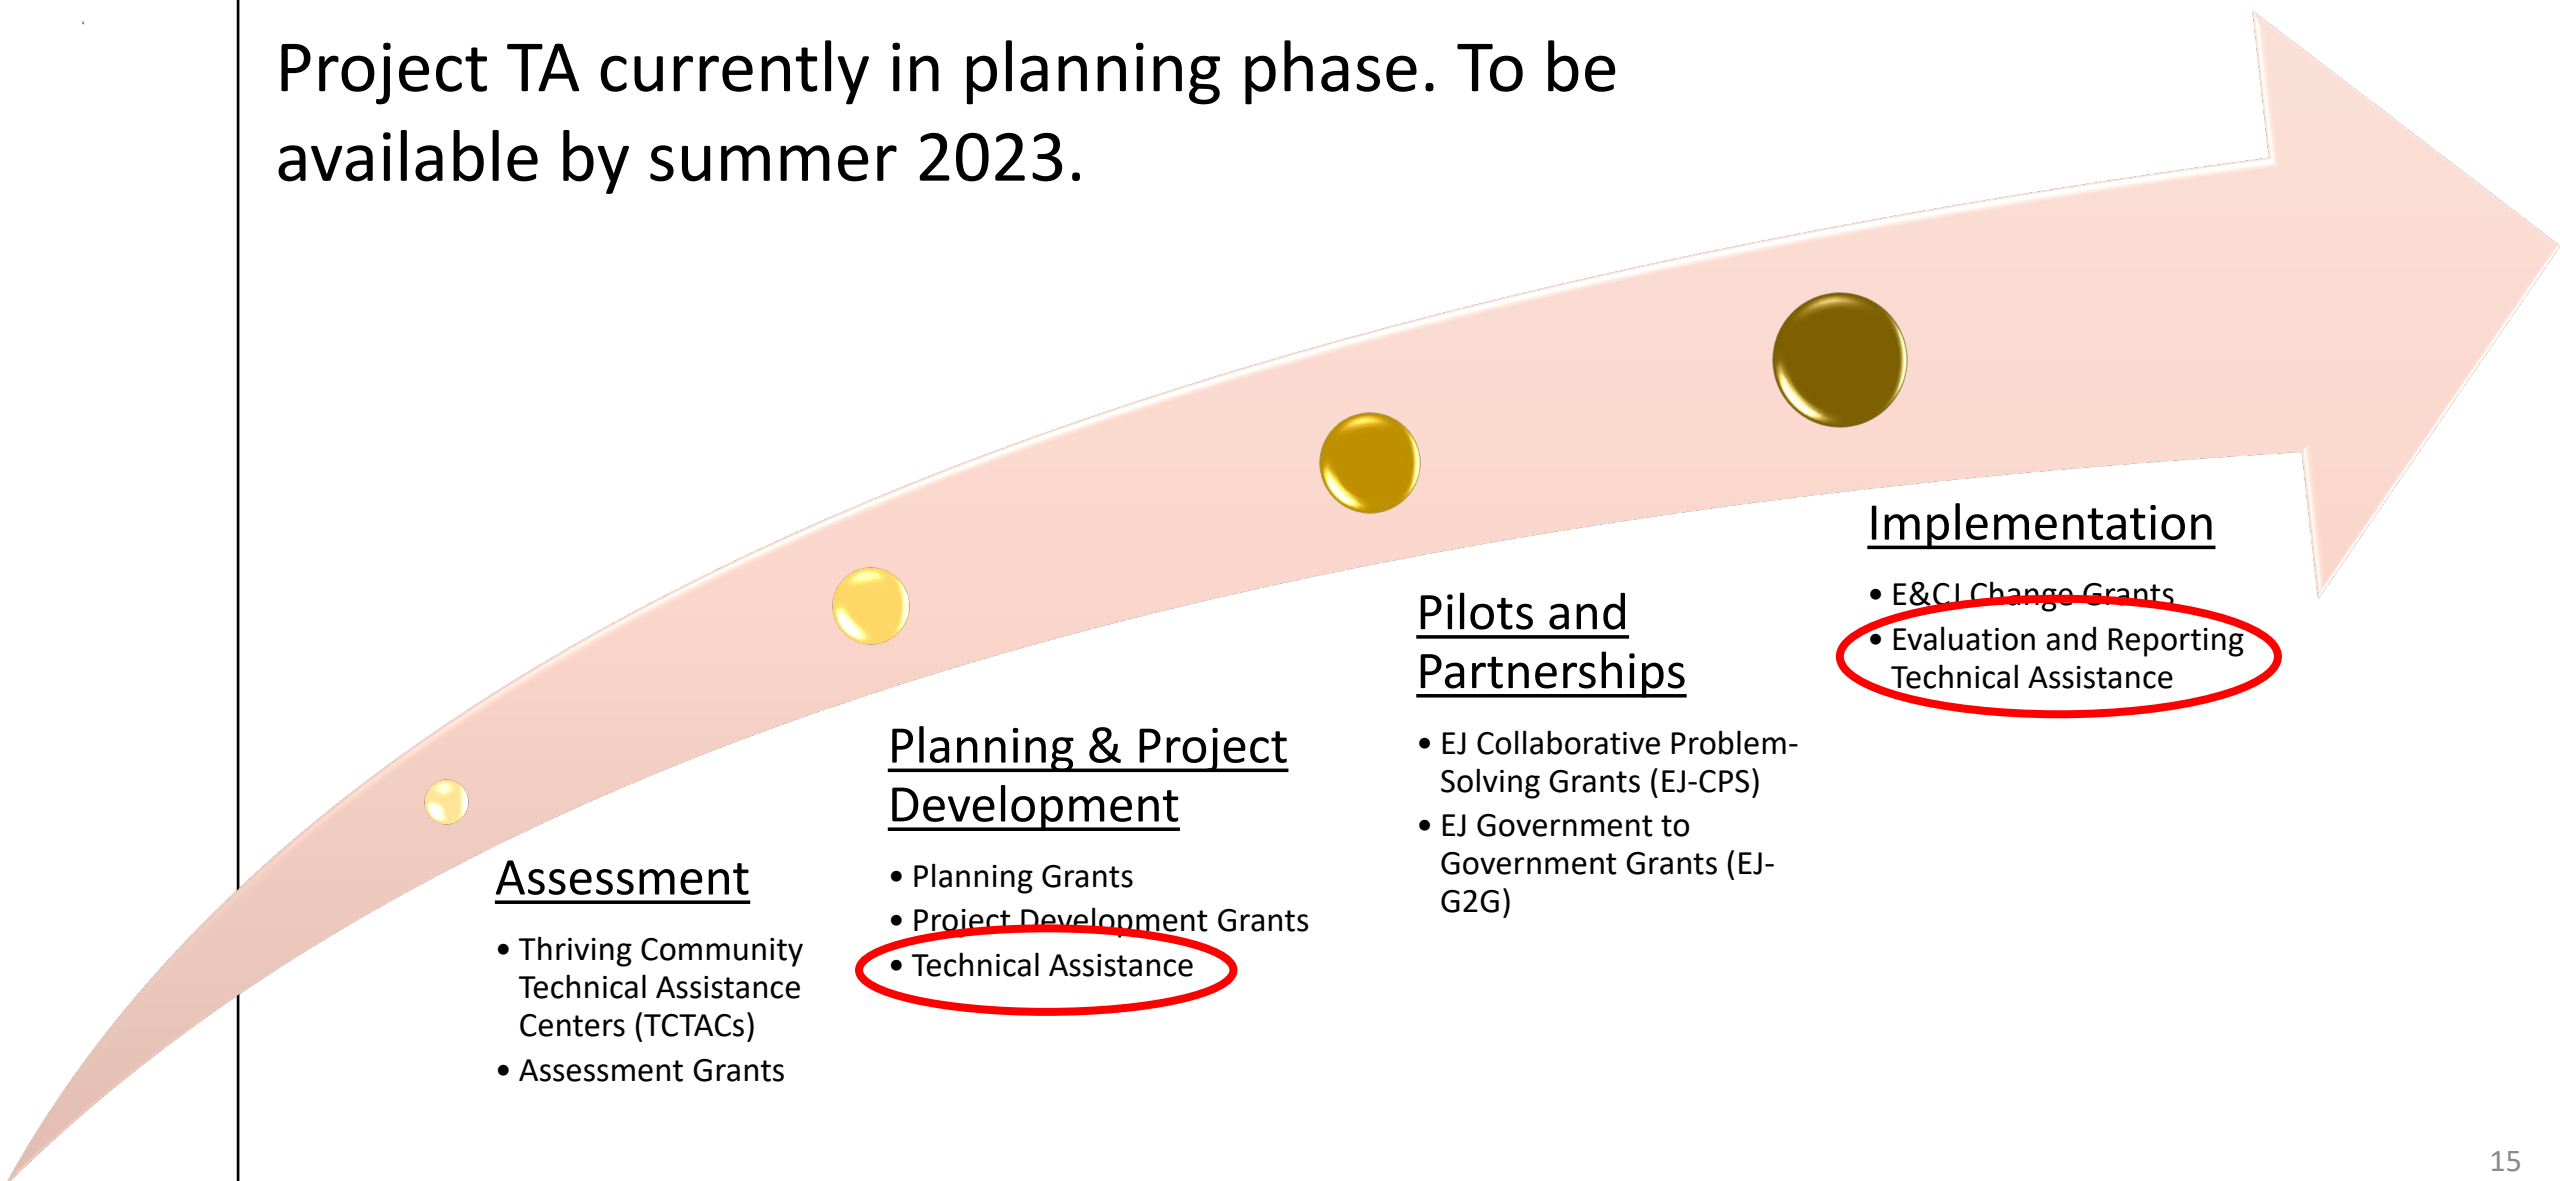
Project TA currently in planning phase. To be available by summer 2023.

Assessment

• Thriving Community Technical Assistance Centers (TCTACs)
• Assessment Grants

Planning & Project Development

• Planning Grants
• Project Development Grants
• Technical Assistance

Pilots and Partnerships

• EJ Collaborative Problem-Solving Grants (EJ-CPS)
• EJ Government to Government Grants (EJ-G2G)

Implementation

• E&CJ Change Grants
• Evaluation and Reporting Technical Assistance

15